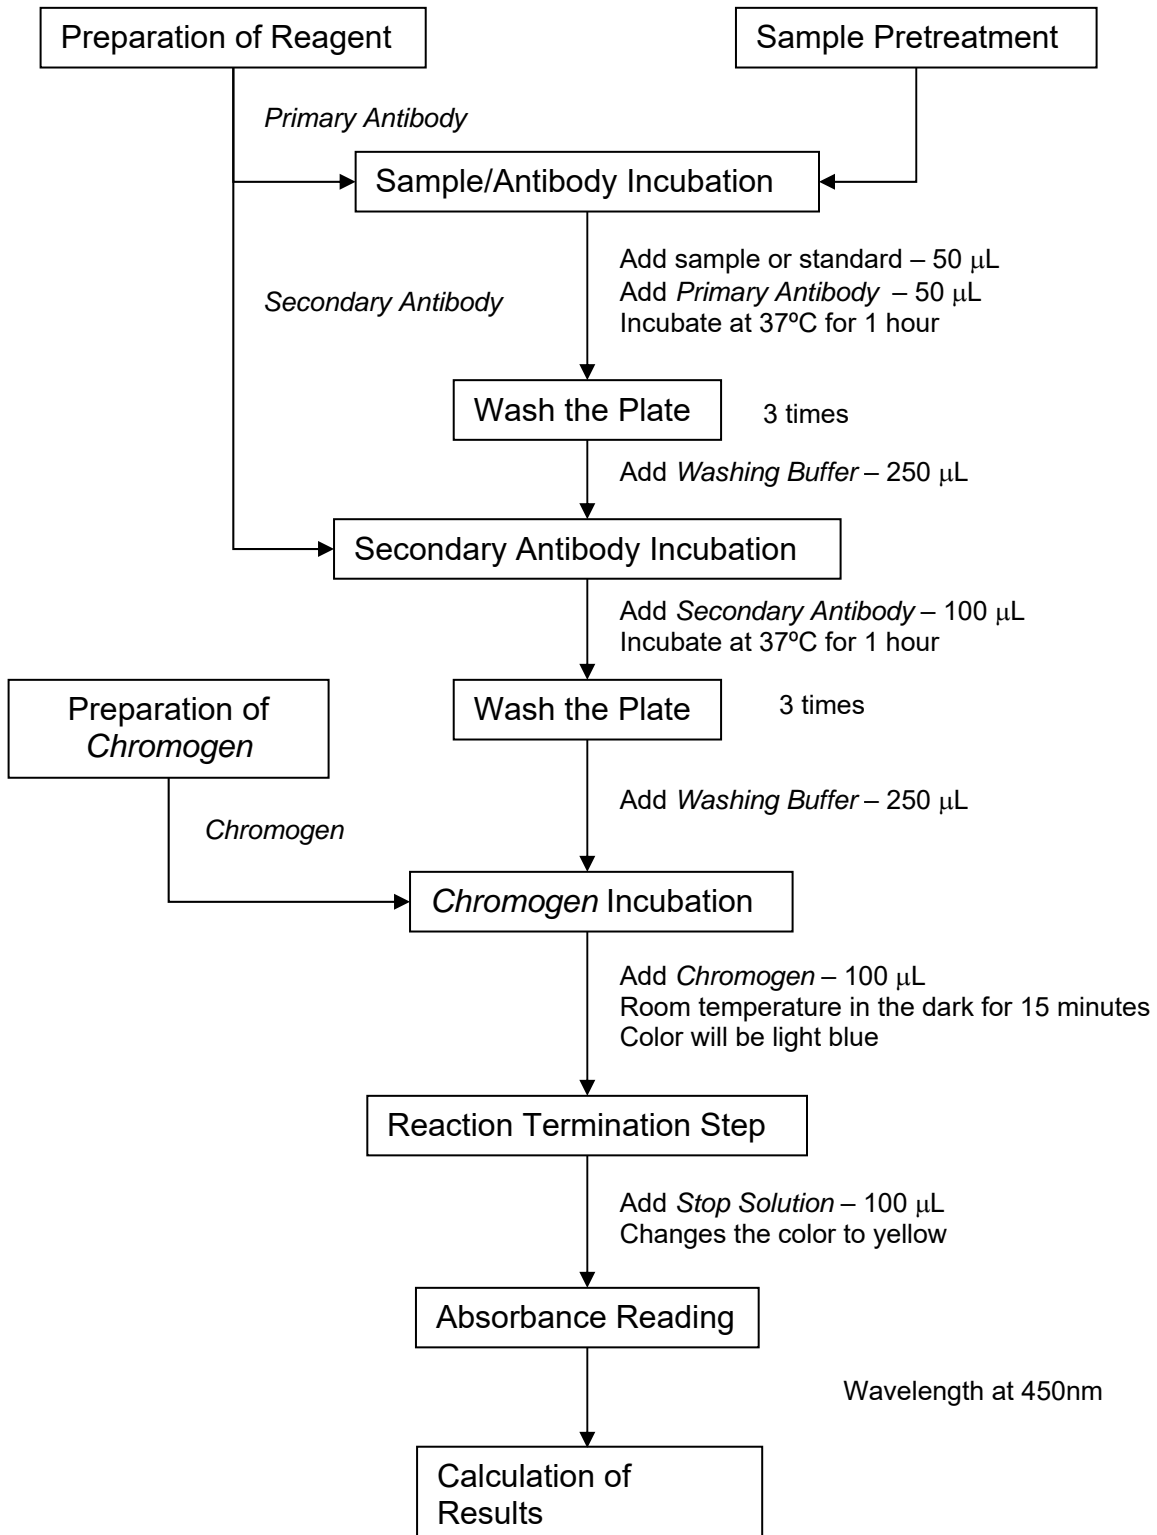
Preparation of Reagent

Sample Pretreatment

Primary Antibody

Sample/Antibody Incubation

Add sample or standard – 50 μL
Add Primary Antibody – 50 μL
Incubate at 37ºC for 1 hour

Secondary Antibody

Wash the Plate

3 times

Add Washing Buffer – 250 μL

Secondary Antibody Incubation

Add Secondary Antibody – 100 μL
Incubate at 37ºC for 1 hour

Preparation of Chromogen

Wash the Plate

3 times

Add Washing Buffer – 250 μL

Chromogen

Chromogen Incubation

Add Chromogen – 100 μL
Room temperature in the dark for 15 minutes
Color will be light blue

Reaction Termination Step

Add Stop Solution – 100 μL
Changes the color to yellow

Absorbance Reading

Wavelength at 450nm

Calculation of Results